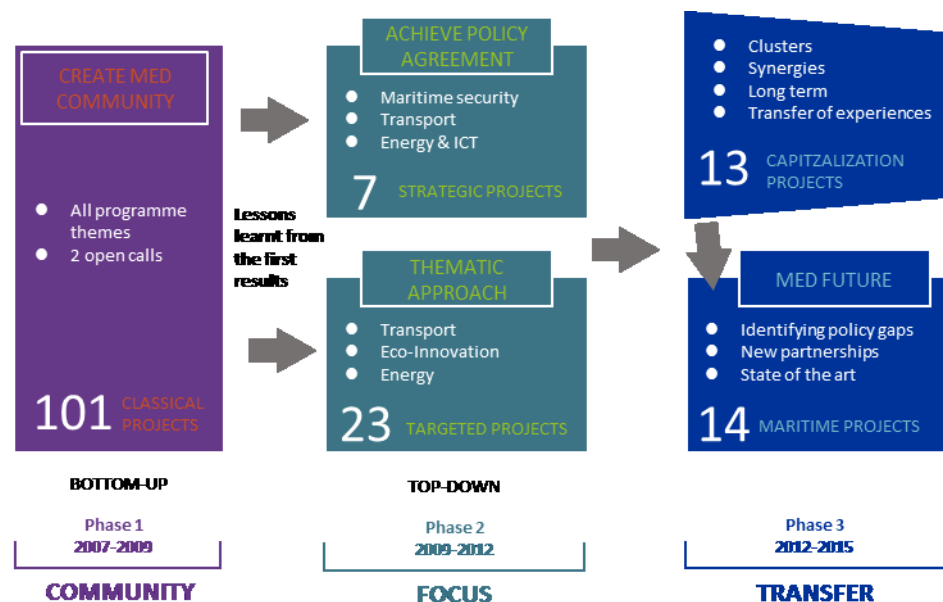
CREATE MED COMMUNITY

All programme themes
2 open calls

101 CLASSICAL PROJECTS

BOTTOM-UP

Phase 1
2007-2009

COMMUNITY

Lessons learnt from the first results

ACHIEVE POLICY AGREEMENT

Maritime security
Transport
Energy & ICT

7 STRATEGIC PROJECTS

THEMATIC APPROACH

Transport
Eco-Innovation
Energy

23 TARGETED PROJECTS

TOP-DOWN

Phase 2
2009-2012

FOCUS

Clusters
Synergies
Long term
Transfer of experiences

13 CAPITZALIZATION PROJECTS

MED FUTURE

Identifying policy gaps
New partnerships
State of the art

14 MARITIME PROJECTS

Phase 3
2012-2015

TRANSFER